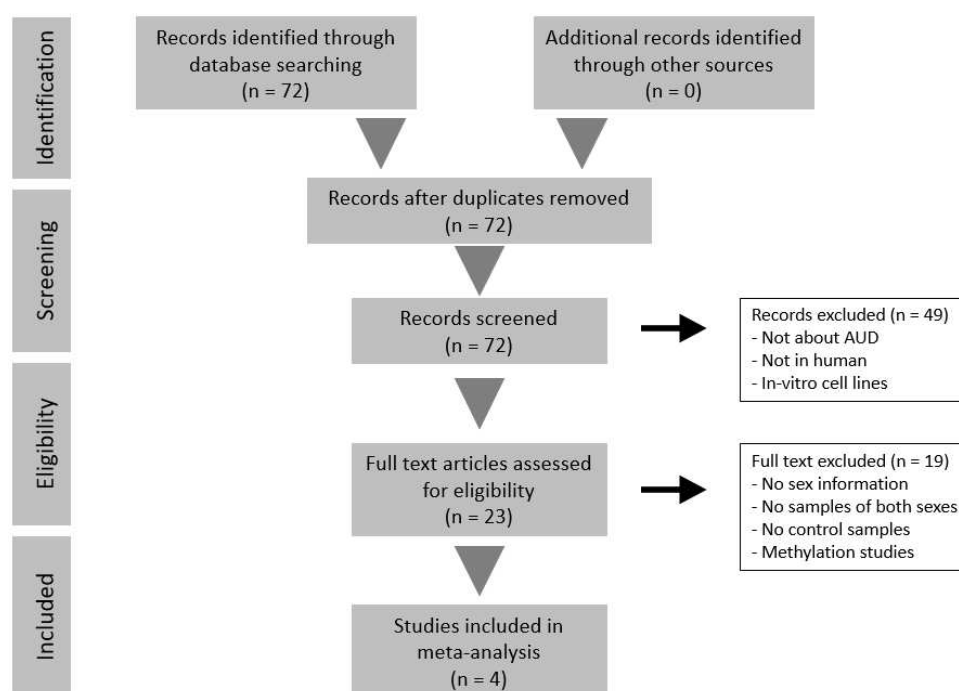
Identification

Records identified through database searching
(n = 72)

Additional records identified through other sources
(n = 0)

Screening

Records after duplicates removed
(n = 72)

Records screened
(n = 72)

Records excluded (n = 49)
- Not about AUD
- Not in human
- In-vitro cell lines

Eligibility

Full text articles assessed for eligibility
(n = 23)

Full text excluded (n = 19)
- No sex information
- No samples of both sexes
- No control samples
- Methylation studies

Included

Studies included in meta-analysis
(n = 4)